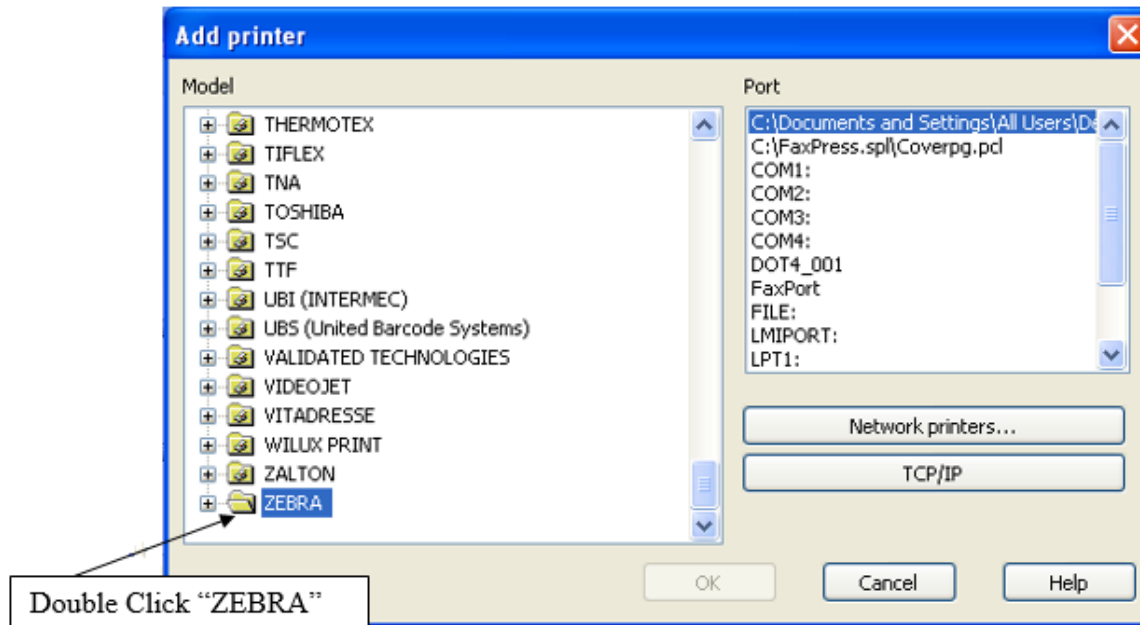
Add printer

Model

THERMOTEX
TIFLEX
TNA
TOSHIBA
TSC
TTF
UBI (INTERMEC)
UBS (United Barcode Systems)
VALIDATED TECHNOLOGIES
VIDEOJET
VITADRESSE
WILUX PRINT
ZALTON
ZEBRA

Port

C:\Documents and Settings\All Users\D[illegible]
C:\FaxPress.spl\Coverpg.pcl
COM1:
COM2:
COM3:
COM4:
DOT4_001
FaxPort
FILE:
LMIPORT:
LPT1:

Network printers...

TCP/IP

OK

Cancel

Help

Double Click “ZEBRA”